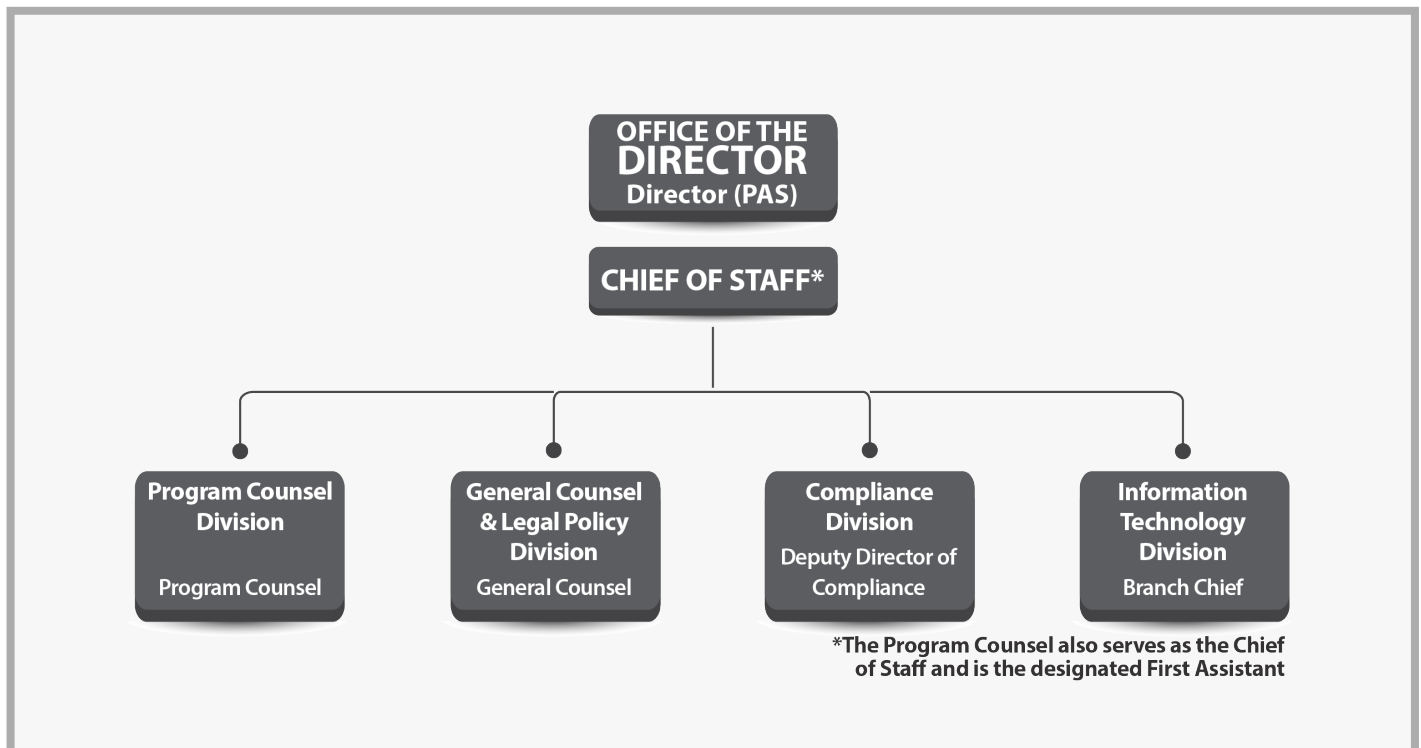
OFFICE OF THE DIRECTOR
Director (PAS)

CHIEF OF STAFF*

Program Counsel Division
Program Counsel

General Counsel & Legal Policy Division
General Counsel

Compliance Division
Deputy Director of Compliance

Information Technology Division
Branch Chief

*The Program Counsel also serves as the Chief of Staff and is the designated First Assistant